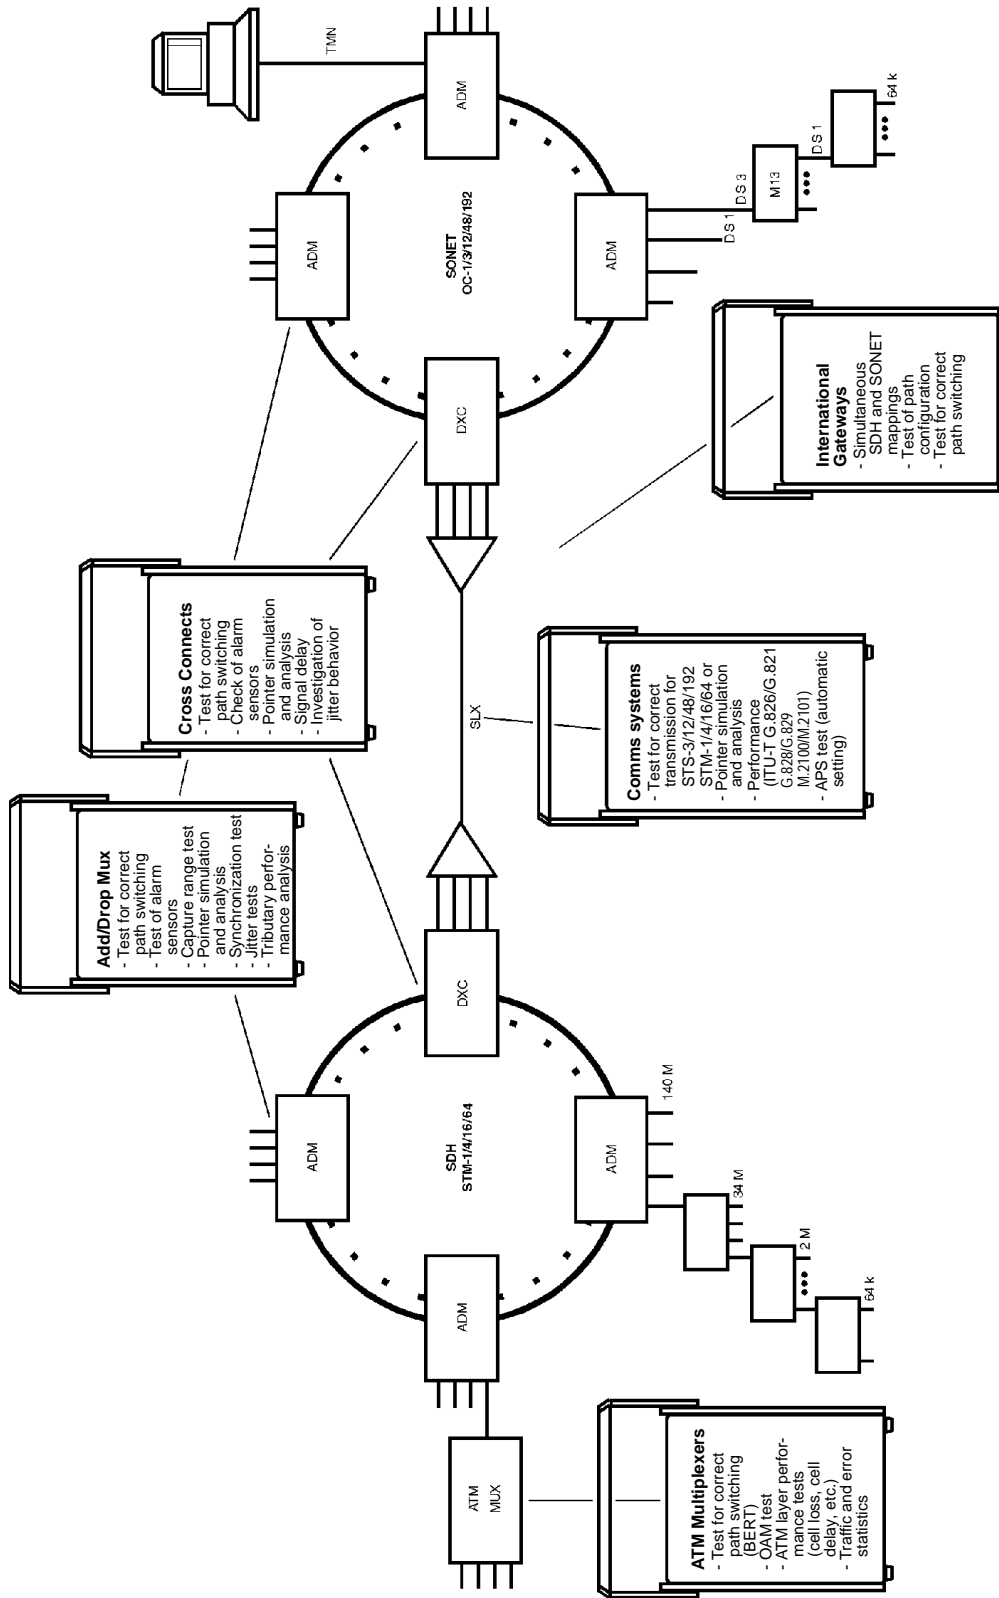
TMN

ADM

64 k

DS 1

DS 3

M13

DS 1

ADM

ADM

SONET
OC-1/3/12/48/192

DXC

International Gateways
- Simultaneous SDH and SONET mappings
- Test of path configuration
- Test for correct path switching

Cross Connects
- Test for correct path switching
- Check of alarm sensors
- Pointer simulation and analysis
- Signal delay
- Investigation of jitter behavior

Comms systems
- Test for correct transmission for STS-3/12/48/192 STM-1/4/16/64 or
- Pointer simulation and analysis
- Performance (ITU-T G.826/G.821 G.828/G.829 M.2100/M.2101)
- APS test (automatic setting)

SLX

Add/Drop Mux
- Test for correct path switching
- Test of alarm sensors
- Capture range test
- Pointer simulation and analysis
- Synchronization test
- Jitter tests
- Tributary performance analysis

DXC

ADM

SDH
STM-1/4/16/64

ADM

140 M

34 M

2 M

64 k

ADM

ATM MUX

ATM Multiplexers
- Test for correct path switching (BERT)
- OAM test
- ATM layer performance tests (cell loss, cell delay, etc.)
- Traffic and error statistics